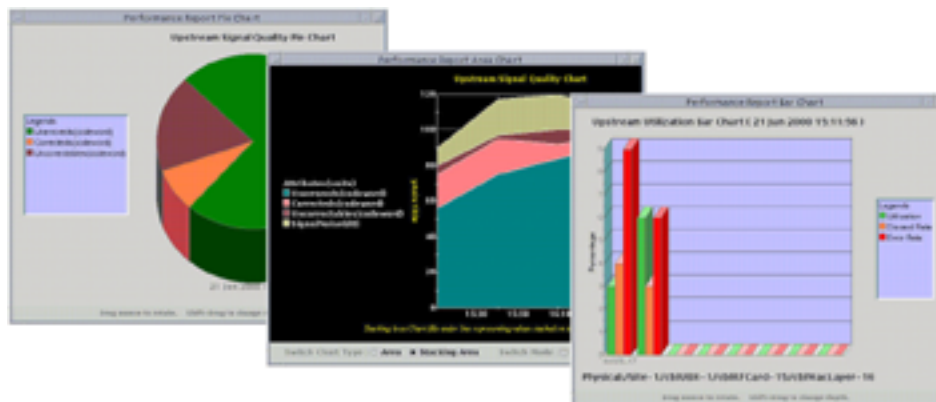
Performance Report Pie Chart

Upstream Signal Quality Pie Chart

Legends
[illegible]
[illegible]
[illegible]

21 Jun 2000 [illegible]

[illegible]

Performance Report Area Chart

Upstream Signal Quality Chart

Attributes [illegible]
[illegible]
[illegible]
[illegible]
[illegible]

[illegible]

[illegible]

Switch Chart Type: Area Stacking Area Switch Mode: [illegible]

Performance Report Bar Chart

Upstream Utilization Bar Chart ( 21 Jun 2000 15:11:56 )

Legends
Utilization
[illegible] Rate
Error Rate

Percentage

PhysicalsSite - 1/UBR8K - 1/UBRFCard - 15/UBRMacLayer - 16

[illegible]